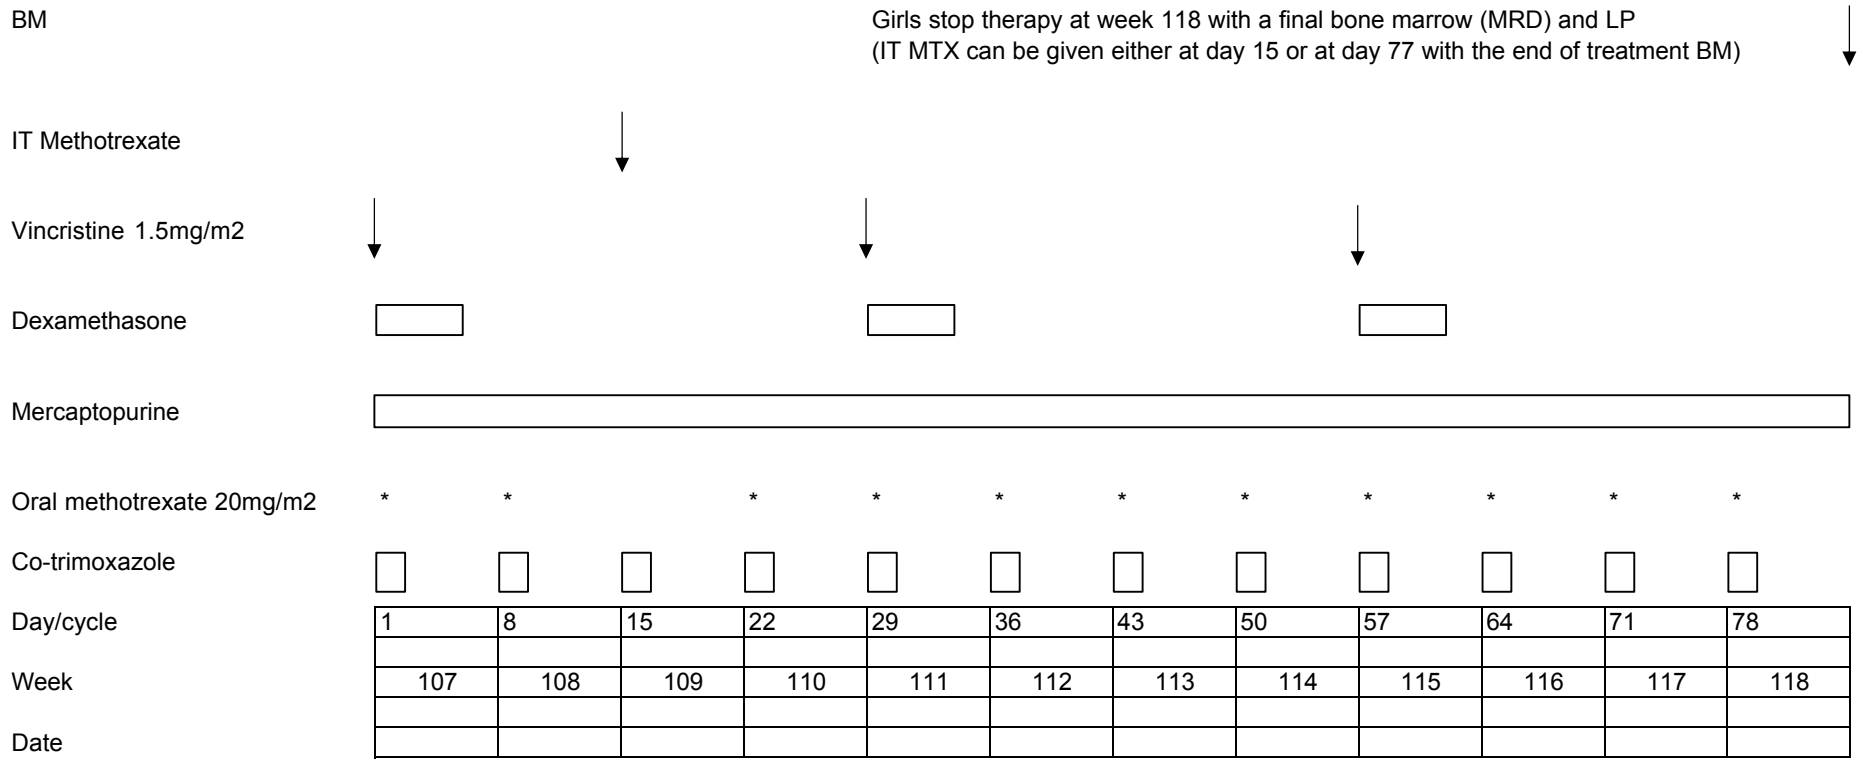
BM

Girls stop therapy at week 118 with a final bone marrow (MRD) and LP
(IT MTX can be given either at day 15 or at day 77 with the end of treatment BM)

IT Methotrexate

Vincristine 1.5mg/m2

Dexamethasone

Mercaptopurine

Oral methotrexate 20mg/m2 * * * * * * * * * * *

Co-trimoxazole

| Day/cycle | 1 | 8 | 15 | 22 | 29 | 36 | 43 | 50 | 57 | 64 | 71 | 78 |
|---|---|---|---|---|---|---|---|---|---|---|---|---|
| | | | | | | | | | | | | |
| Week | 107 | 108 | 109 | 110 | 111 | 112 | 113 | 114 | 115 | 116 | 117 | 118 |
| | | | | | | | | | | | | |
| Date | | | | | | | | | | | | |